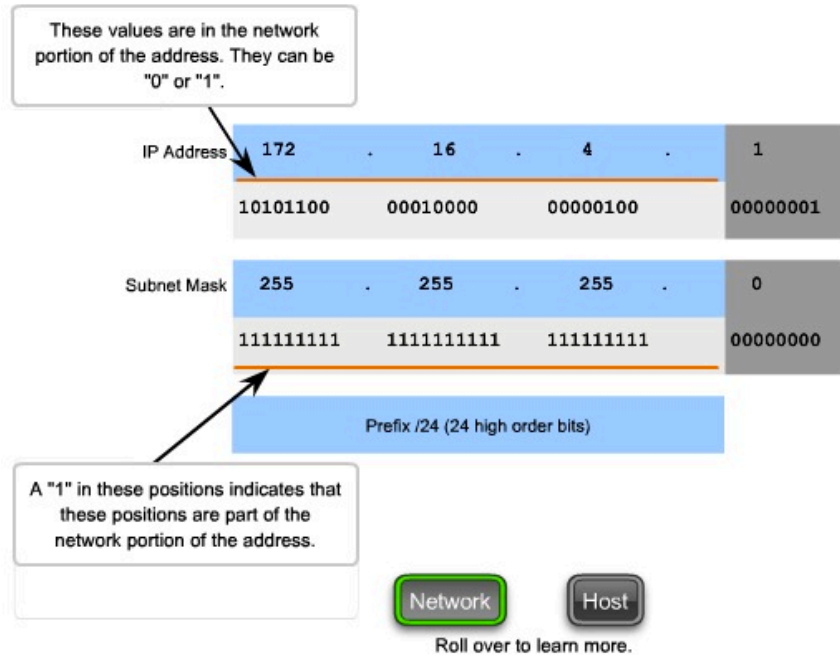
These values are in the network portion of the address. They can be "0" or "1".

IP Address

| 172 | . | 16 | . | 4 | . | 1 |
|---|---|---|---|---|---|---|
| 10101100 | | 00010000 | | 00000100 | | 00000001 |

Subnet Mask

| 255 | . | 255 | . | 255 | . | 0 |
|---|---|---|---|---|---|---|
| 111111111 | | 1111111111 | | 111111111 | | 00000000 |

Prefix /24 (24 high order bits)

A "1" in these positions indicates that these positions are part of the network portion of the address.

Network

Host

Roll over to learn more.